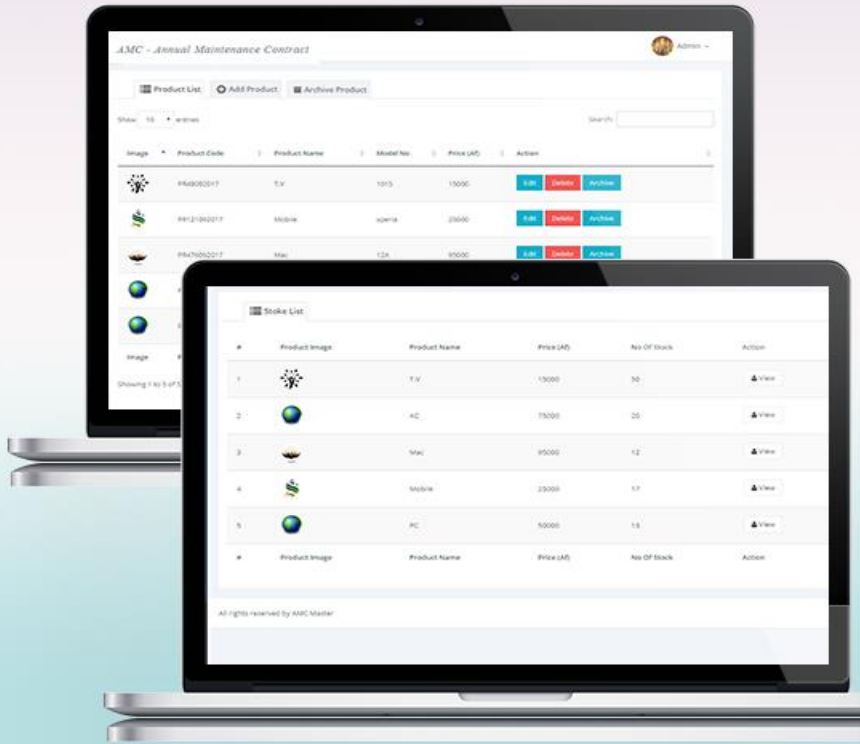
AMC - Annual Maintenance Contract

Admin

Product List | Add Product | Archive Product

Show 10 entries

Search:

| Image | Product Code | Product Name | Model No. | Price (Af) | Action |
|---|---|---|---|---|---|
| | PR48082017 | T.V | 1015 | 15000 | Edit Delete Archive |
| | PR12106 2017 | Mobile | xperia | 25000 | Edit Delete Archive |
| | PR47606 2017 | Mac | 12A | 95000 | Edit Delete Archive |
| | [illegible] | | | | |
| | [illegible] | | | | |
| Image | P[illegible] | | | | |

Showing 1 to 5 of 5 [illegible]

Stoke List

| # | Product Image | Product Name | Price (Af) | No Of Stock | Action |
|---|---|---|---|---|---|
| 1 | | T.V | 15000 | 50 | View |
| 2 | | AC | 75000 | 20 | View |
| 3 | | Mac | 95000 | 12 | View |
| 4 | | Mobile | 25000 | 17 | View |
| 5 | | PC | 50000 | 15 | View |
| # | Product Image | Product Name | Price (Af) | No Of Stock | Action |

All rights reserved by AMC Master